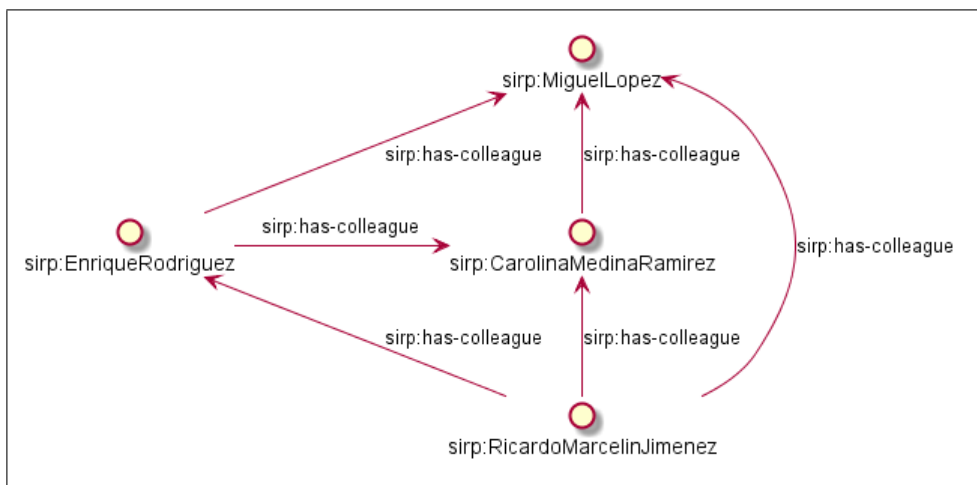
sirp:MiguelLopez

sirp:has-colleague

sirp:has-colleague

sirp:has-colleague

sirp:EnriqueRodriguez

sirp:CarolinaMedinaRamirez

sirp:has-colleague

sirp:has-colleague

sirp:has-colleague

sirp:RicardoMarcelinJimenez